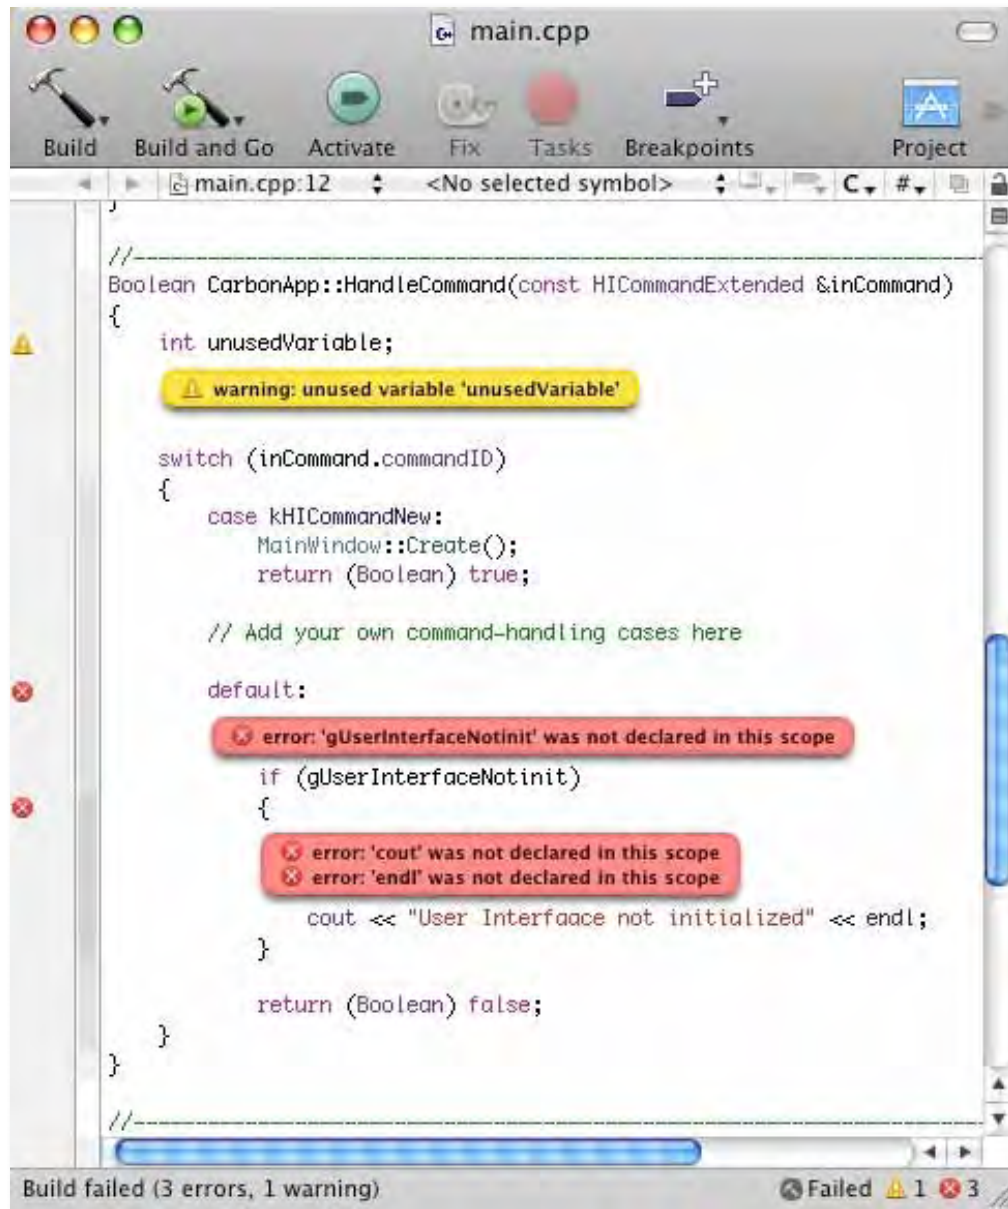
main.cpp

Build Build and Go Activate Fix Tasks Breakpoints Project

main.cpp:12 <No selected symbol> C #

}

//------------------------------------------------------------------------
Boolean CarbonApp::HandleCommand(const HICommandExtended &inCommand)
{
int unusedVariable;

warning: unused variable 'unusedVariable'

switch (inCommand.commandID)
{
case kHICommandNew:
MainWindow::Create();
return (Boolean) true;

// Add your own command-handling cases here

default:

error: 'gUserInterfaceNotinit' was not declared in this scope

if (gUserInterfaceNotinit)
{

error: 'cout' was not declared in this scope
error: 'endl' was not declared in this scope

cout << "User Interfaace not initialized" << endl;
}

return (Boolean) false;
}
}

//------------------------------------------------------------------------

Build failed (3 errors, 1 warning)

Failed 1 3